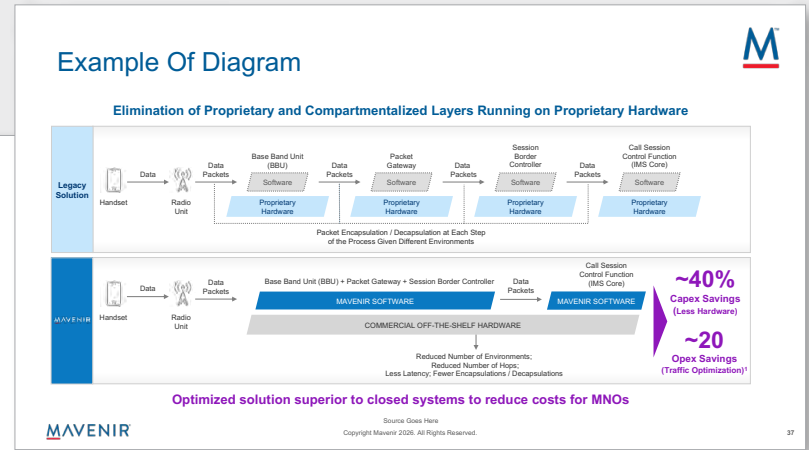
M

Example Of Diagram

Elimination of Proprietary and Compartmentalized Layers Running on Proprietary Hardware

Legacy Solution

Handset

Data

Radio Unit

Data Packets

Base Band Unit (BBU)

Software

Proprietary Hardware

Data Packets

Packet Gateway

Software

Proprietary Hardware

Data Packets

Session Border Controller

Software

Proprietary Hardware

Data Packets

Call Session Control Function (IMS Core)

Software

Proprietary Hardware

Packet Encapsulation / Decapsulation at Each Step of the Process Given Different Environments

MAVENIR

Handset

Data

Radio Unit

Data Packets

Base Band Unit (BBU) + Packet Gateway + Session Border Controller

MAVENIR SOFTWARE

Data Packets

Call Session Control Function (IMS Core)

MAVENIR SOFTWARE

COMMERCIAL OFF-THE-SHELF HARDWARE

Reduced Number of Environments; Reduced Number of Hops; Less Latency; Fewer Encapsulations / Decapsulations

~40%
Capex Savings
(Less Hardware)

~20
Opex Savings
(Traffic Optimization)¹

Optimized solution superior to closed systems to reduce costs for MNOs

MAVENIR

Source Goes Here
Copyright Mavenir 2026. All Rights Reserved.

37